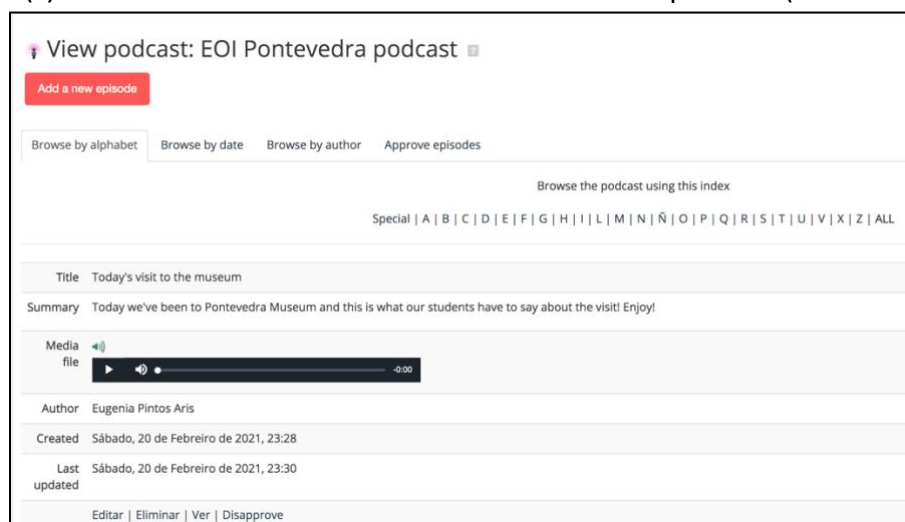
View podcast: EOI Pontevedra podcast

Add a new episode

Browse by alphabet | Browse by date | Browse by author | Approve episodes

Browse the podcast using this index

Special | A | B | C | D | E | F | G | H | I | L | M | N | Ñ | O | P | Q | R | S | T | U | V | X | Z | ALL

| | |
|---|---|
| Title | Today's visit to the museum |
| Summary | Today we've been to Pontevedra Museum and this is what our students have to say about the visit! Enjoy! |
| Media file | -0:00 |
| Author | Eugenia Pintos Aris |
| Created | Sábado, 20 de Febreiro de 2021, 23:28 |
| Last updated | Sábado, 20 de Febreiro de 2021, 23:30 |
| | Editar \| Eliminar \| Ver \| Disapprove |